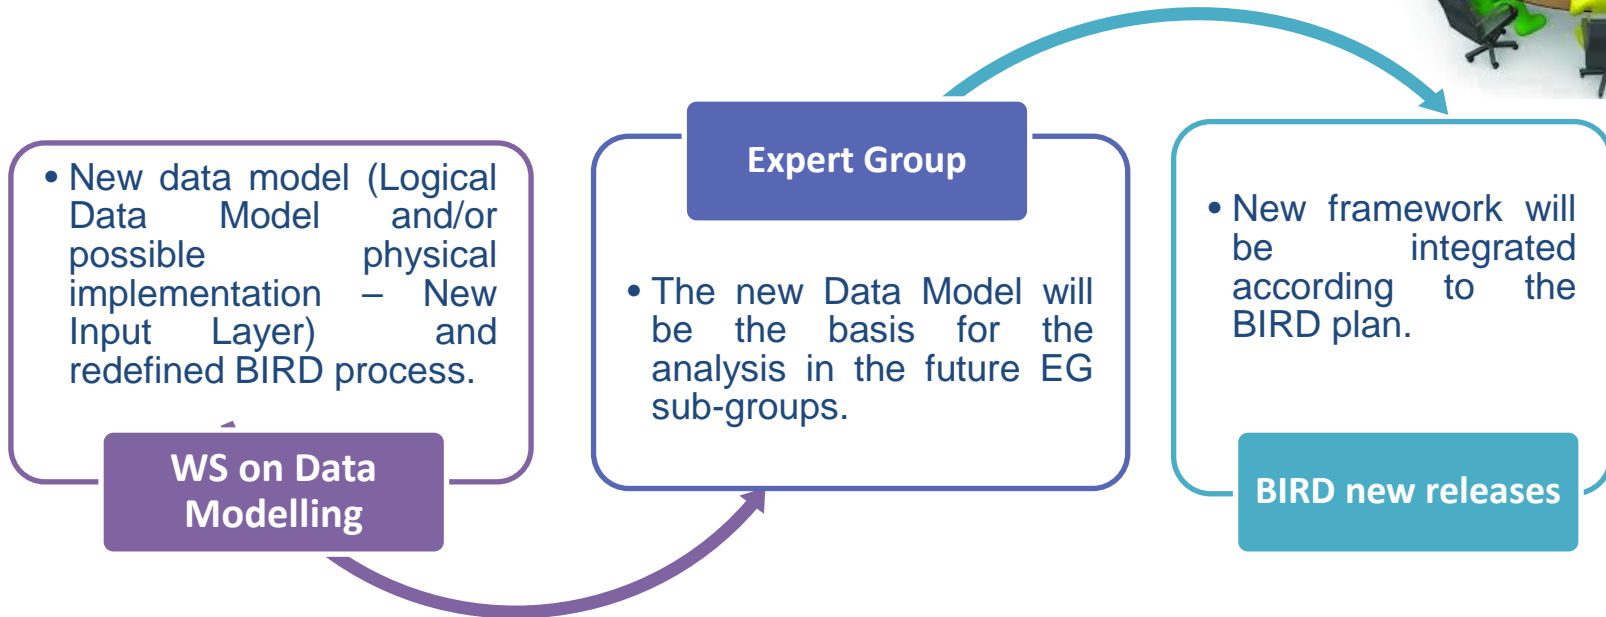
• New data model (Logical Data Model and/or possible physical implementation – New Input Layer) and redefined BIRD process.

WS on Data Modelling

Expert Group

• The new Data Model will be the basis for the analysis in the future EG sub-groups.

• New framework will be integrated according to the BIRD plan.

BIRD new releases